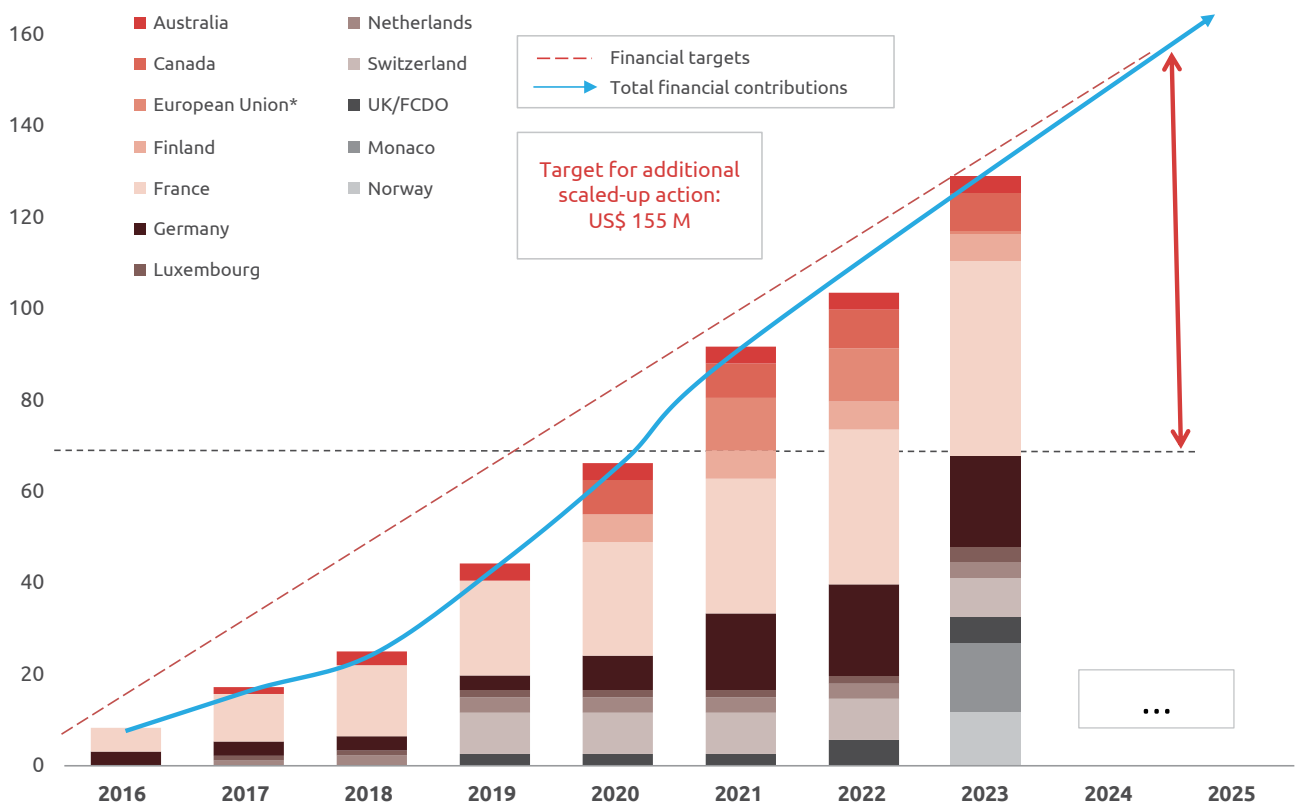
160
140
120
100
80
60
40
20
0

Australia
Canada
European Union*
Finland
France
Germany
Luxembourg
Netherlands
Switzerland
UK/FCDO
Monaco
Norway

Financial targets
Total financial contributions

Target for additional scaled-up action: US$ 155 M

...

2016
2017
2018
2019
2020
2021
2022
2023
2024
2025